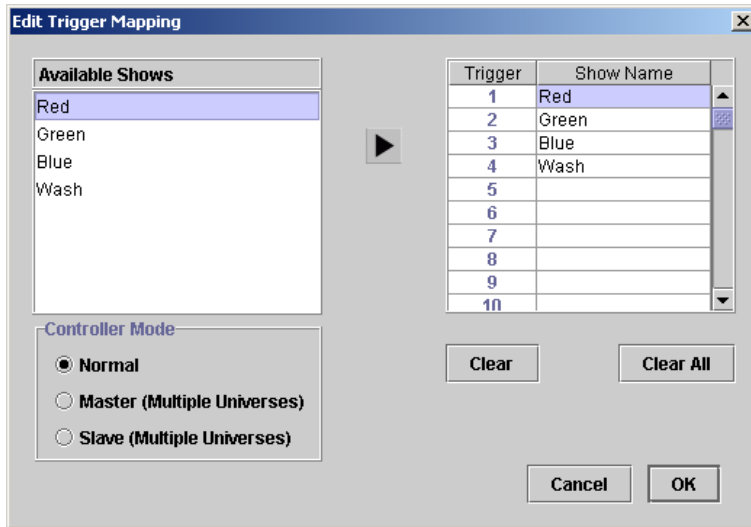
Edit Trigger Mapping

Available Shows

Red
Green
Blue
Wash

| Trigger | Show Name |
|---|---|
| 1 | Red |
| 2 | Green |
| 3 | Blue |
| 4 | Wash |
| 5 | |
| 6 | |
| 7 | |
| 8 | |
| 9 | |
| 10 | |

Controller Mode
Normal
Master (Multiple Universes)
Slave (Multiple Universes)

Clear
Clear All

Cancel
OK